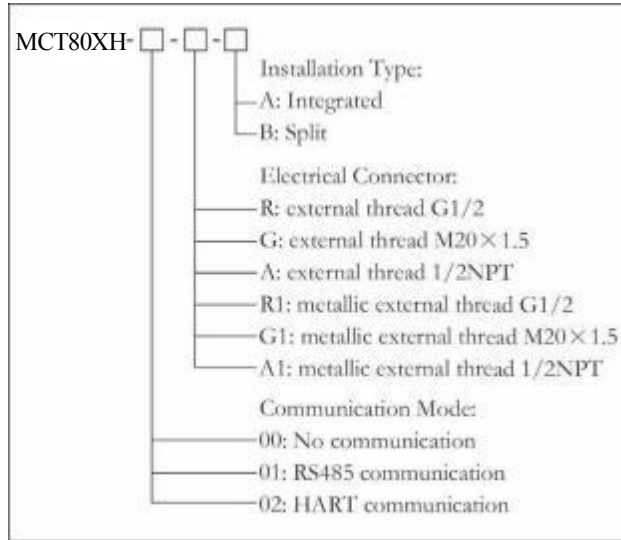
MCT80XH- □ - □ - □

Installation Type:
A: Integrated
B: Split

Electrical Connector:
R: external thread G1/2
G: external thread M20×1.5
A: external thread 1/2NPT
R1: metallic external thread G1/2
G1: metallic external thread M20×1.5
A1: metallic external thread 1/2NPT

Communication Mode:
00: No communication
01: RS485 communication
02: HART communication